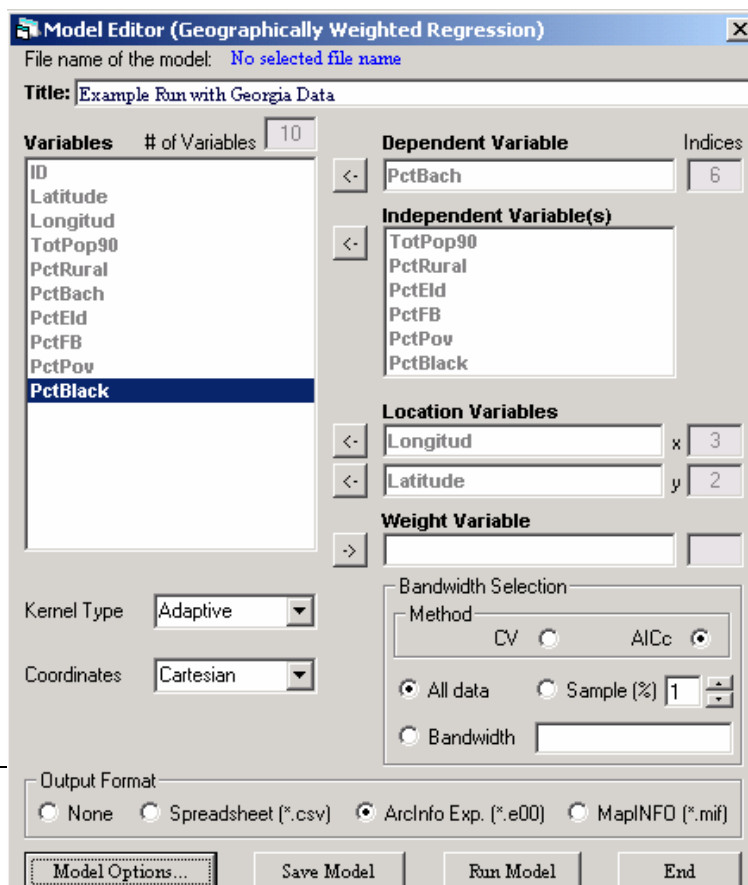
Model Editor (Geographically Weighted Regression)
X
File name of the model: No selected file name
Title: Example Run with Georgia Data

Variables # of Variables 10
ID
Latitude
Longitud
TotPop90
PctRural
PctBach
PctEld
PctFB
PctPov
PctBlack

<-
Dependent Variable
Indices
PctBach
6

<-
Independent Variable(s)
TotPop90
PctRural
PctEld
PctFB
PctPov
PctBlack

Location Variables
<-
Longitud
x 3
<-
Latitude
y 2

Weight Variable
->

Kernel Type Adaptive

Coordinates Cartesian

Bandwidth Selection
Method
CV
AICc
All data
Sample (%) 1
Bandwidth

Output Format
None
Spreadsheet (*.csv)
ArcInfo Exp. (*.e00)
MapINFO (*.mif)

Model Options...
Save Model
Run Model
End